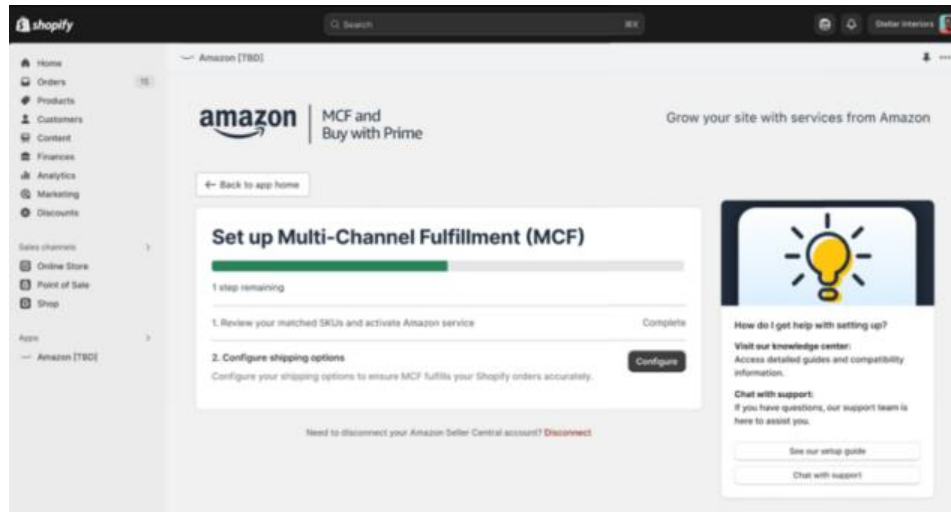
shopify

Search ⌘K

Stellar Interiors

Home
Orders 15
Products
Customers
Content
Finances
Analytics
Marketing
Discounts

Sales channels
Online Store
Point of Sale
Shop

Apps
Amazon [TBD]

Amazon [TBD]

amazon | MCF and Buy with Prime

Grow your site with services from Amazon

← Back to app home

Set up Multi-Channel Fulfillment (MCF)

1 step remaining

1. Review your matched SKUs and activate Amazon service

Complete

2. Configure shipping options

Configure your shipping options to ensure MCF fulfills your Shopify orders accurately.

Configure

Need to disconnect your Amazon Seller Central account? Disconnect

How do I get help with setting up?

Visit our knowledge center:
Access detailed guides and compatibility information.

Chat with support:
If you have questions, our support team is here to assist you.

See our setup guide

Chat with support